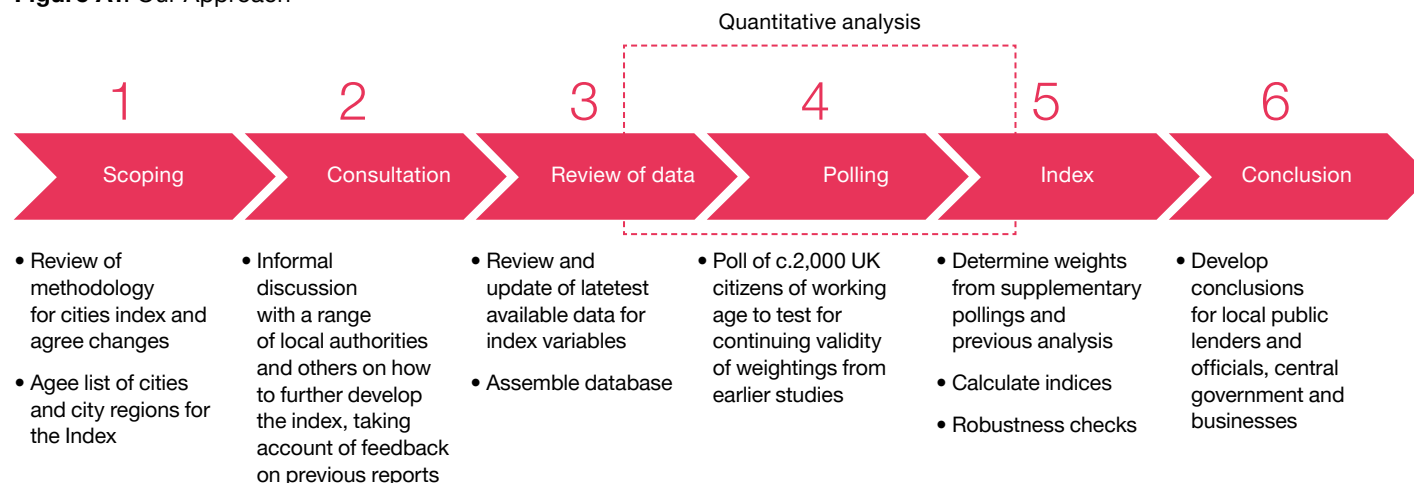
Figure A1: Our Approach

Quantitative analysis

1

Scoping

• Review of methodology for cities index and agree changes

• Agee list of cities and city regions for the Index

2

Consultation

• Informal discussion with a range of local authorities and others on how to further develop the index, taking account of feedback on previous reports

3

Review of data

• Review and update of latetest available data for index variables

• Assemble database

4

Polling

• Poll of c.2,000 UK citizens of working age to test for continuing validity of weightings from earlier studies

5

Index

• Determine weights from supplementary pollings and previous analysis

• Calculate indices

• Robustness checks

6

Conclusion

• Develop conclusions for local public lenders and officials, central government and businesses